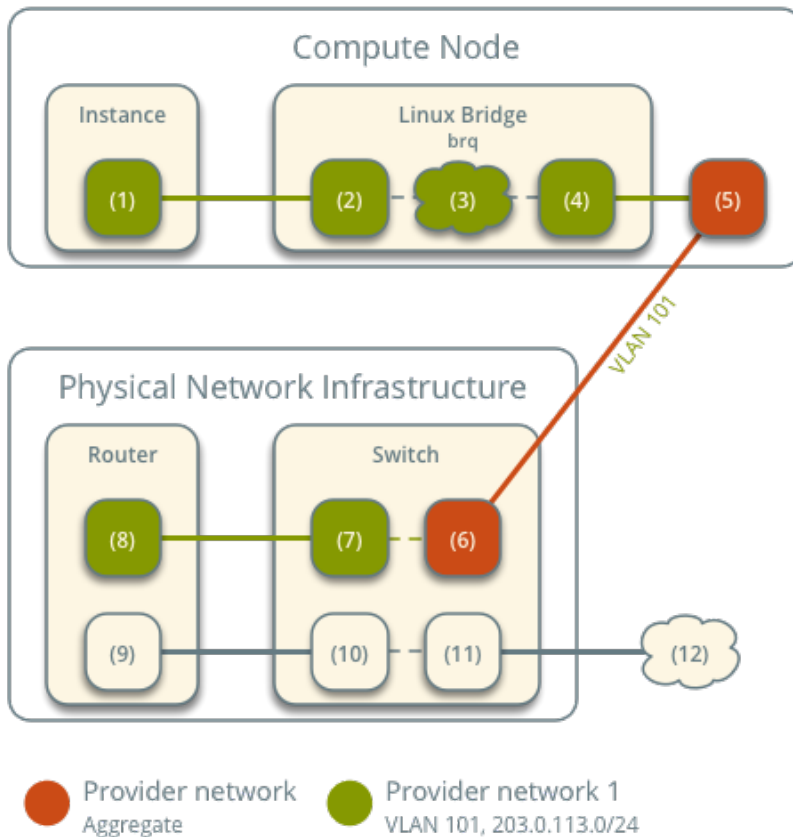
Compute Node

Instance

(1)

Linux Bridge
brq

(2)

(3)

(4)

(5)

VLAN 101

Physical Network Infrastructure

Router

(8)

(9)

Switch

(7)

(6)

(10)

(11)

(12)

Provider network
Aggregate

Provider network 1
VLAN 101, 203.0.113.0/24